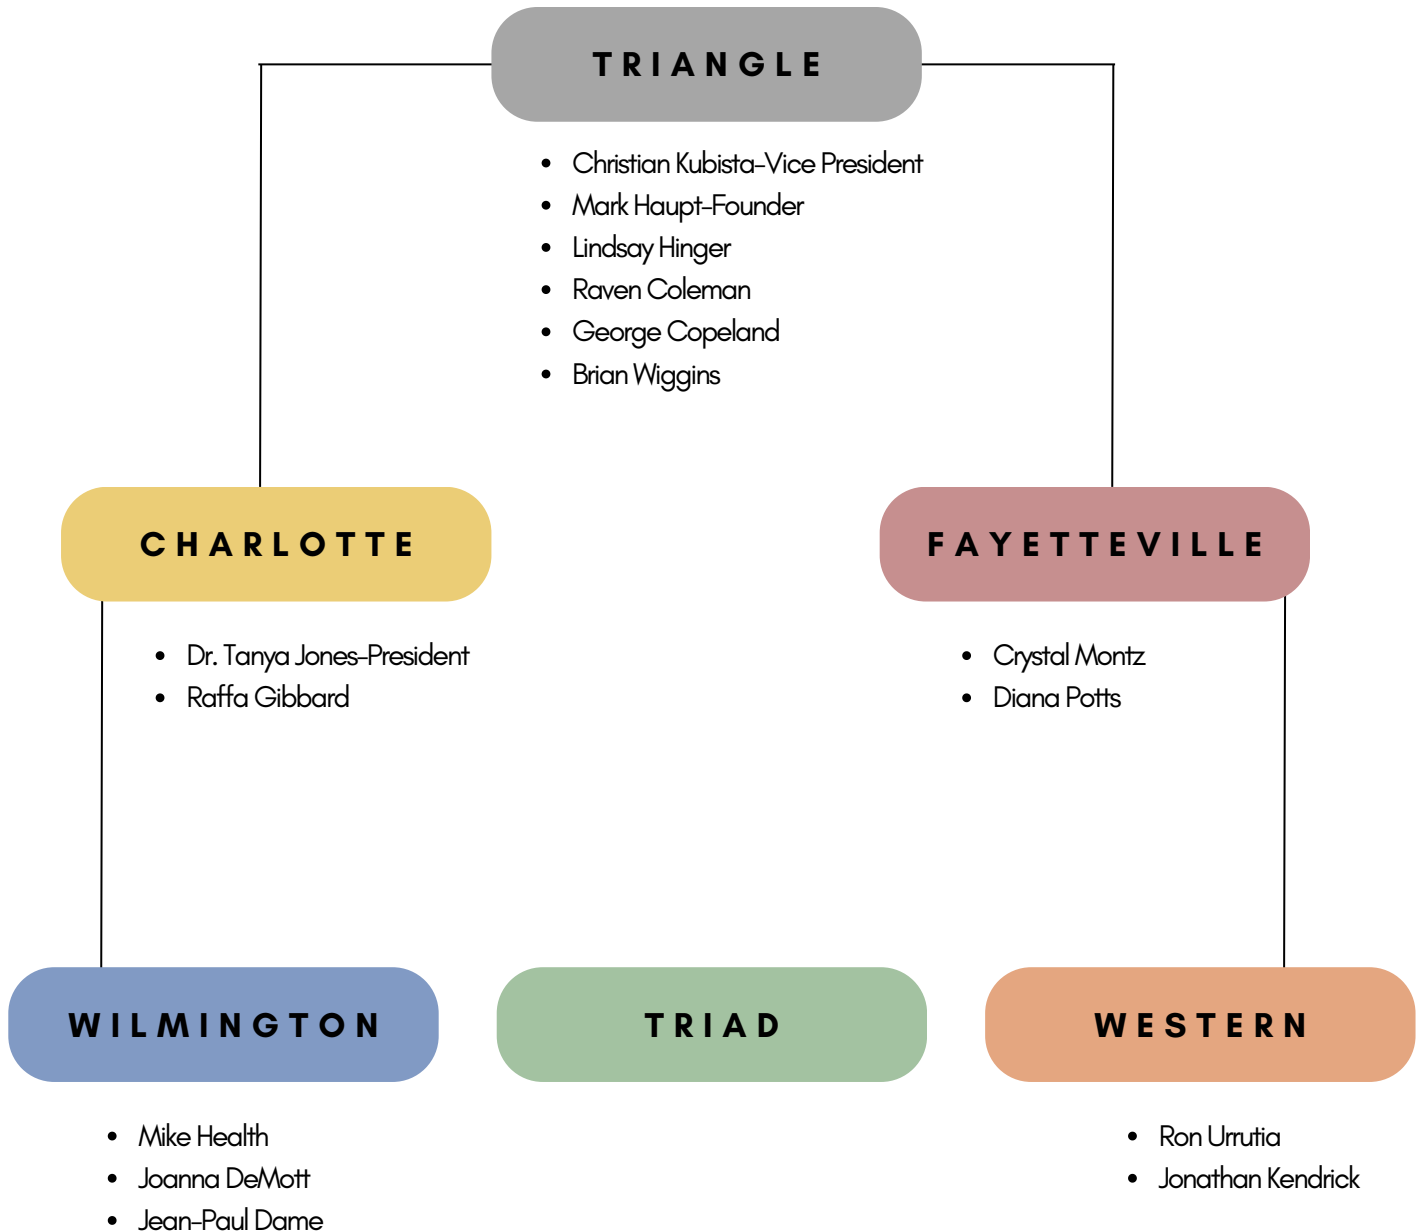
TRIANGLE

- Christian Kubista-Vice President
- Mark Haupt-Founder
- Lindsay Hinger
- Raven Coleman
- George Copeland
- Brian Wiggins

CHARLOTTE

- Dr. Tanya Jones-President
- Raffa Gibbard

FAYETTEVILLE

- Crystal Montz
- Diana Potts

WILMINGTON

- Mike Health
- Joanna DeMott
- Jean-Paul Dame

TRIAD

WESTERN

- Ron Urrutia
- Jonathan Kendrick